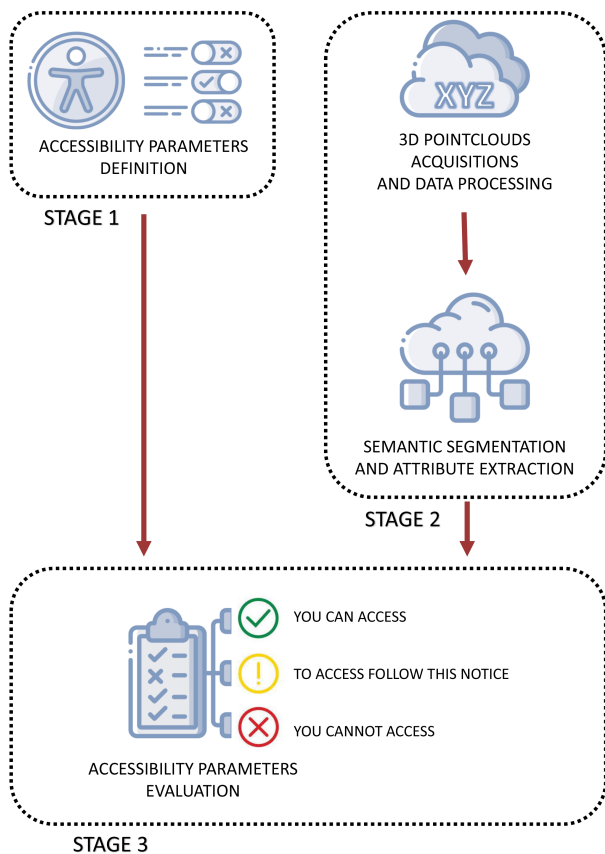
ACCESSIBILITY PARAMETERS DEFINITION

STAGE 1

XYZ

3D POINTCLOUDS ACQUISITIONS AND DATA PROCESSING

SEMANTIC SEGMENTATION AND ATTRIBUTE EXTRACTION

STAGE 2

YOU CAN ACCESS

TO ACCESS FOLLOW THIS NOTICE

YOU CANNOT ACCESS

ACCESSIBILITY PARAMETERS EVALUATION

STAGE 3